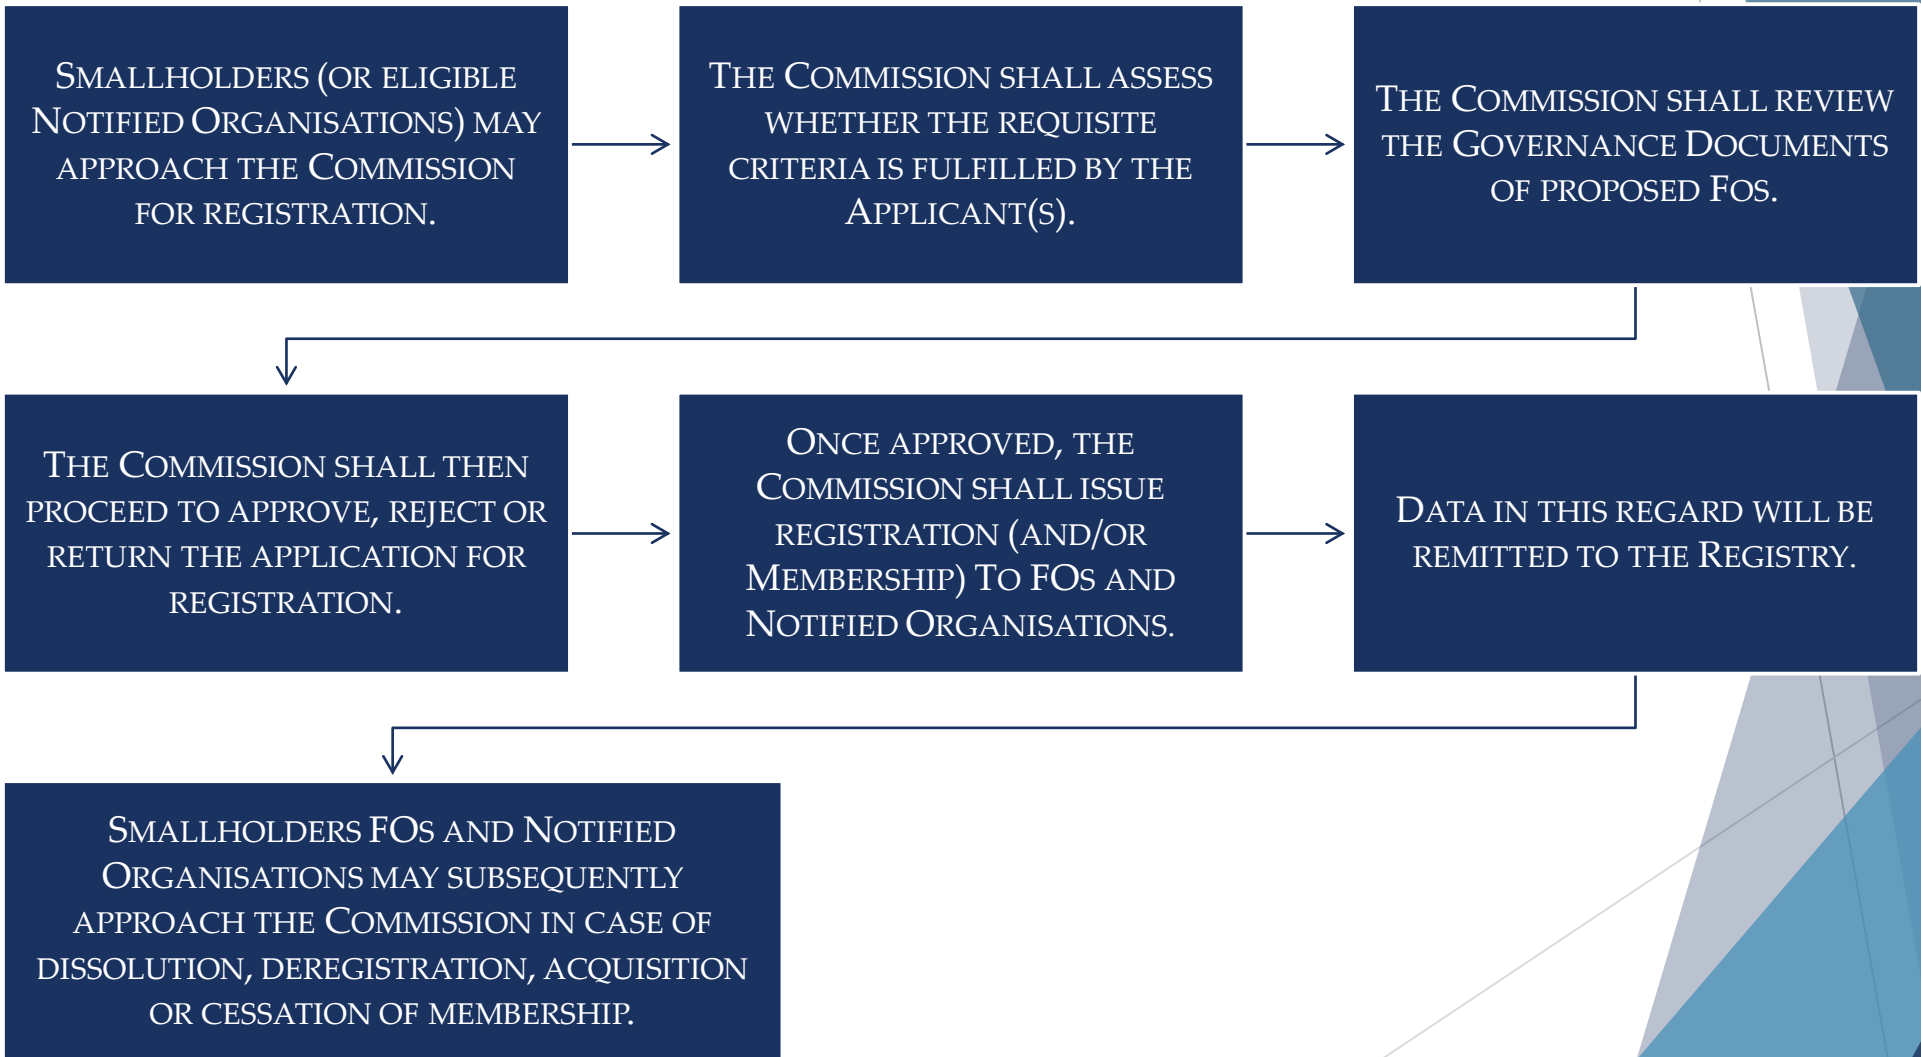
Smallholders (or eligible Notified Organisations) may approach the Commission for registration.

The Commission shall assess whether the requisite criteria is fulfilled by the Applicant(s).

The Commission shall review the Governance Documents of proposed FOs.

The Commission shall then proceed to approve, reject or return the application for registration.

Once approved, the Commission shall issue registration (and/or Membership) to FOs and Notified Organisations.

Data in this regard will be remitted to the Registry.

Smallholders FOs and Notified Organisations may subsequently approach the Commission in case of dissolution, deregistration, acquisition or cessation of membership.